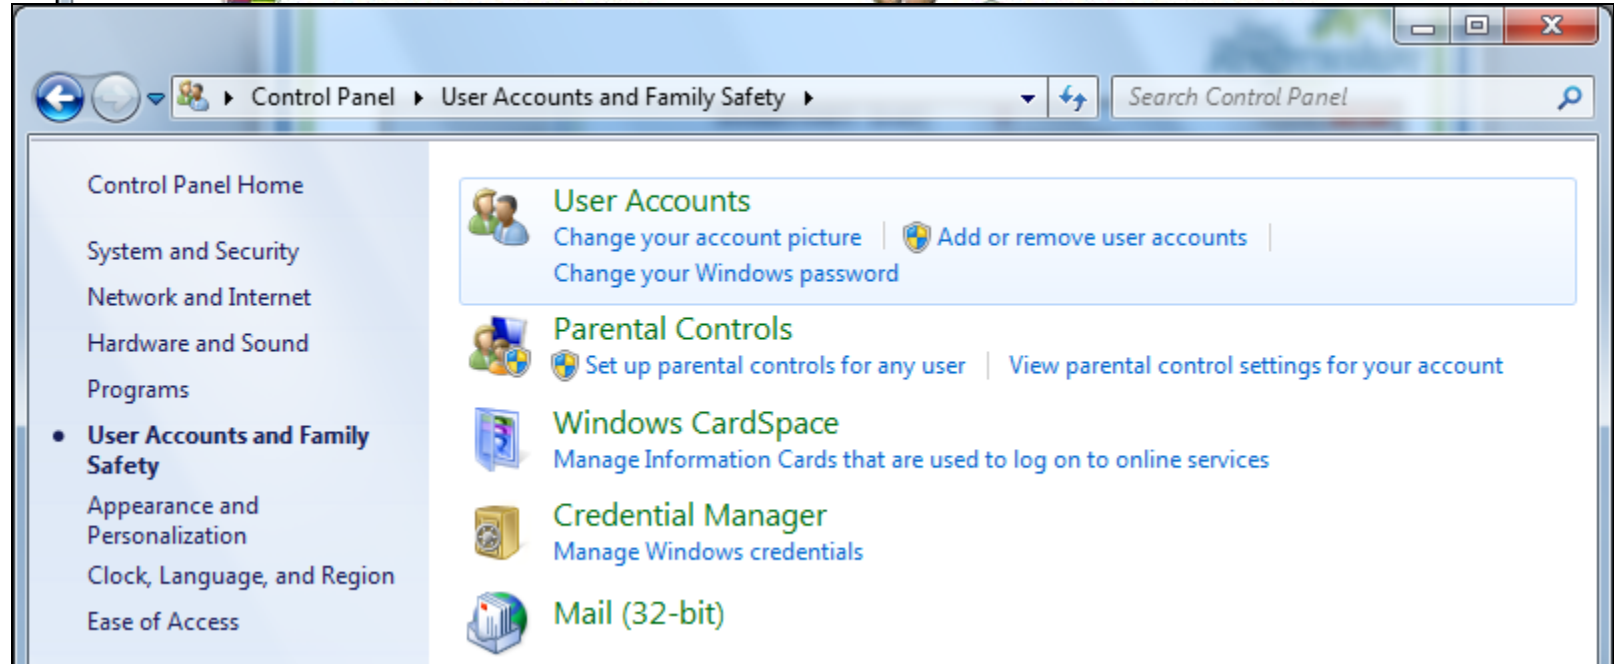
Control Panel ▸ User Accounts and Family Safety ▸

Search Control Panel

Control Panel Home

System and Security

Network and Internet

Hardware and Sound

Programs

User Accounts and Family Safety

Appearance and Personalization

Clock, Language, and Region

Ease of Access

User Accounts
Change your account picture | Add or remove user accounts |
Change your Windows password

Parental Controls
Set up parental controls for any user | View parental control settings for your account

Windows CardSpace
Manage Information Cards that are used to log on to online services

Credential Manager
Manage Windows credentials

Mail (32-bit)